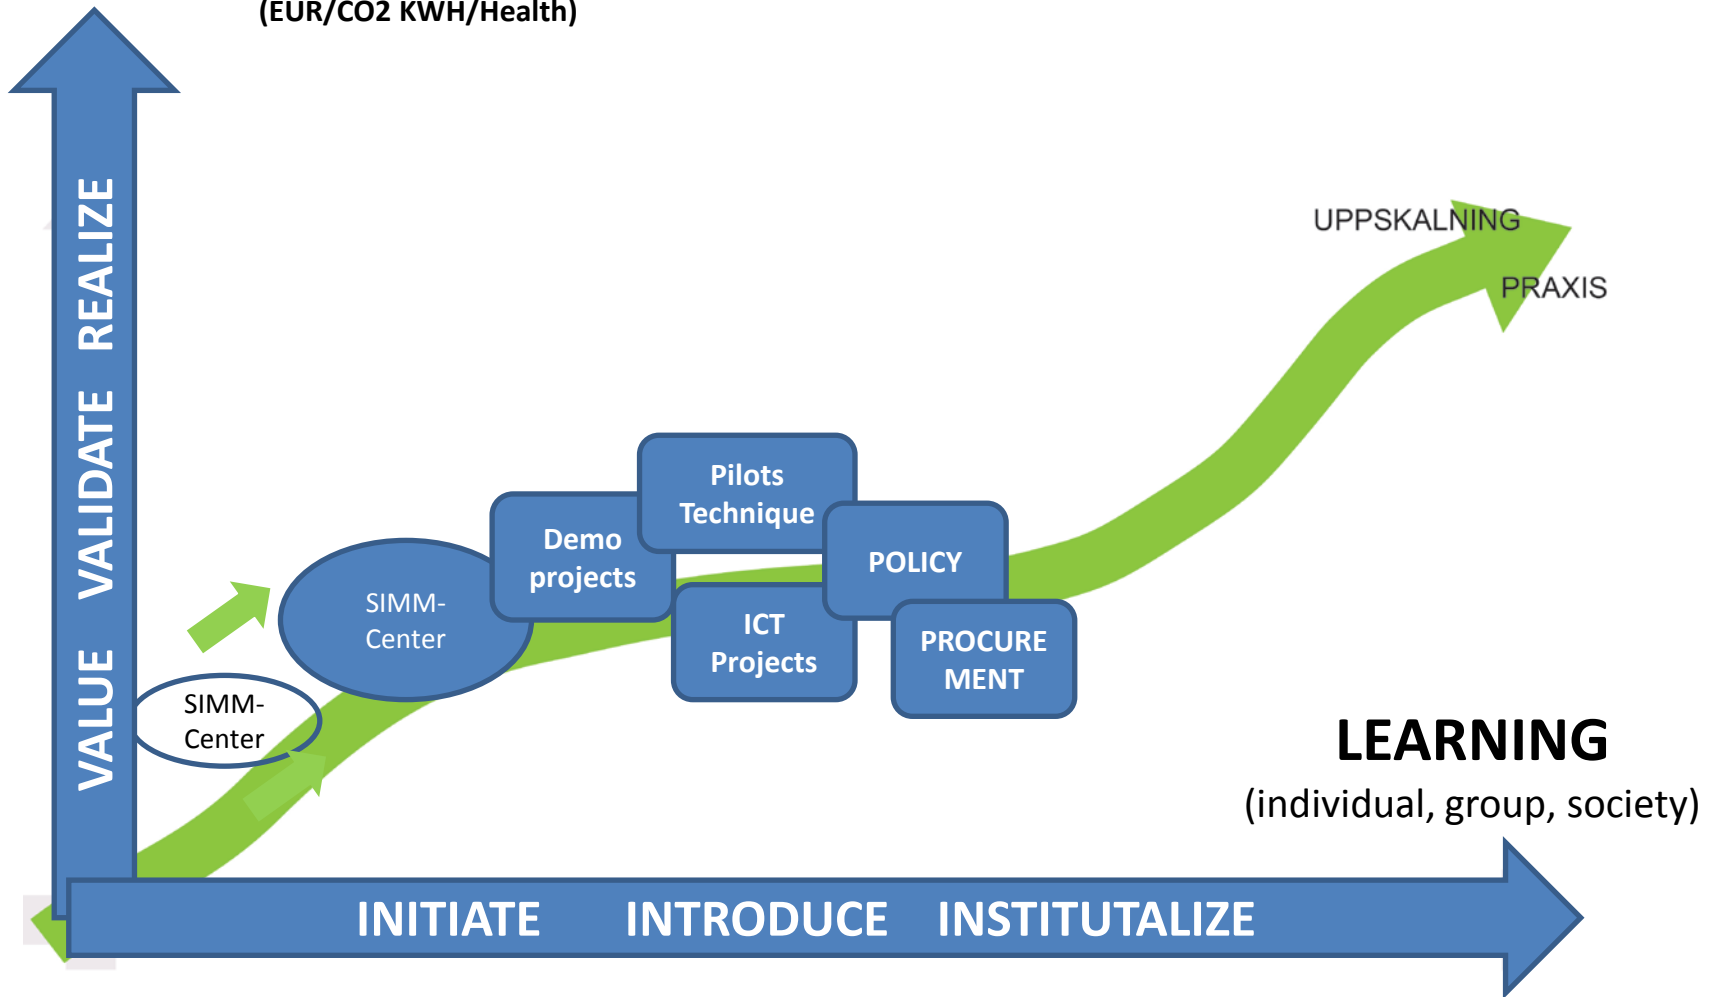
(EUR/CO2 KWH/Health)

VALUE VALIDATE REALIZE

UPPSKALNING

PRAXIS

Pilots Technique

Demo projects

POLICY

SIMM-Center

ICT Projects

PROCURE MENT

SIMM-Center

LEARNING
(individual, group, society)

INITIATE INTRODUCE INSTITUTALIZE